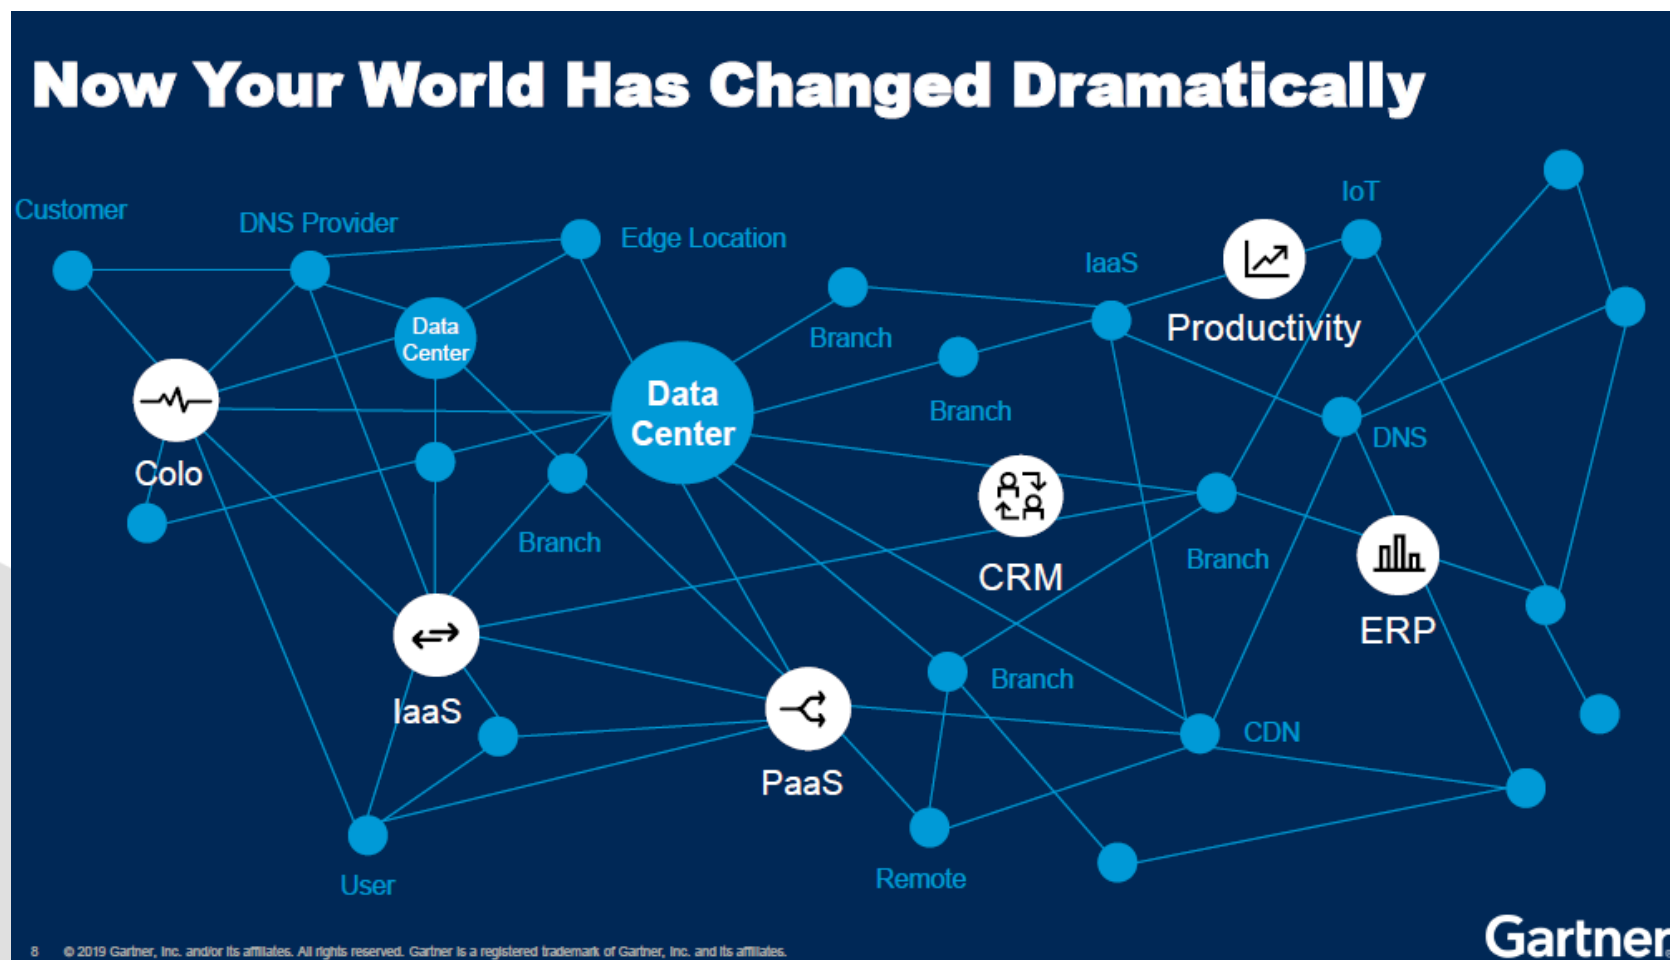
Now Your World Has Changed Dramatically

Customer

DNS Provider

Edge Location

IoT

IaaS

Productivity

Data Center

Branch

Colo

Data Center

Branch

DNS

Branch

CRM

Branch

ERP

IaaS

Branch

CDN

PaaS

User

Remote

8 © 2019 Gartner, Inc. and/or its affiliates. All rights reserved. Gartner is a registered trademark of Gartner, Inc. and its affiliates.

Gartner